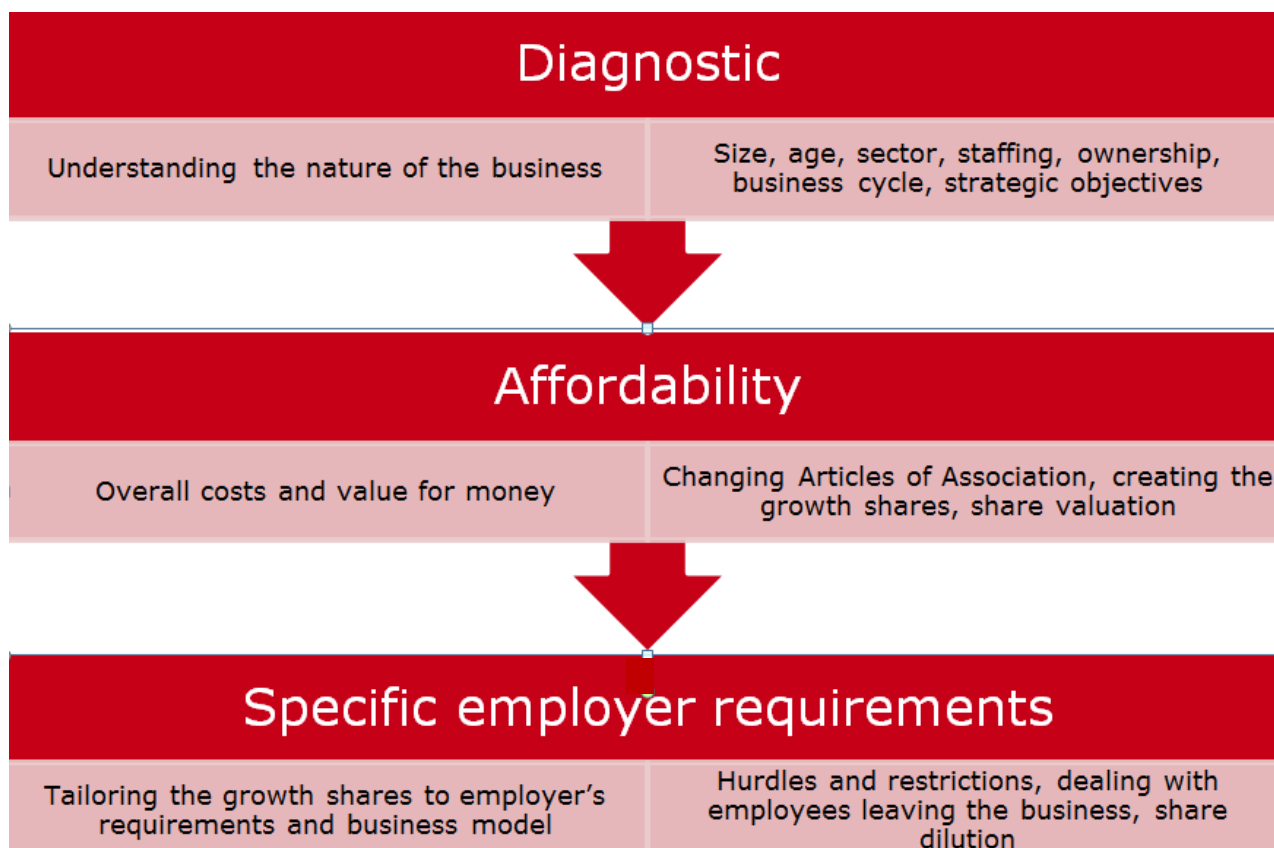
Diagnostic

| Understanding the nature of the business | Size, age, sector, staffing, ownership, business cycle, strategic objectives |
|---|---|

Affordability

| Overall costs and value for money | Changing Articles of Association, creating the growth shares, share valuation |
|---|---|

Specific employer requirements

| Tailoring the growth shares to employer's requirements and business model | Hurdles and restrictions, dealing with employees leaving the business, share dilution |
|---|---|